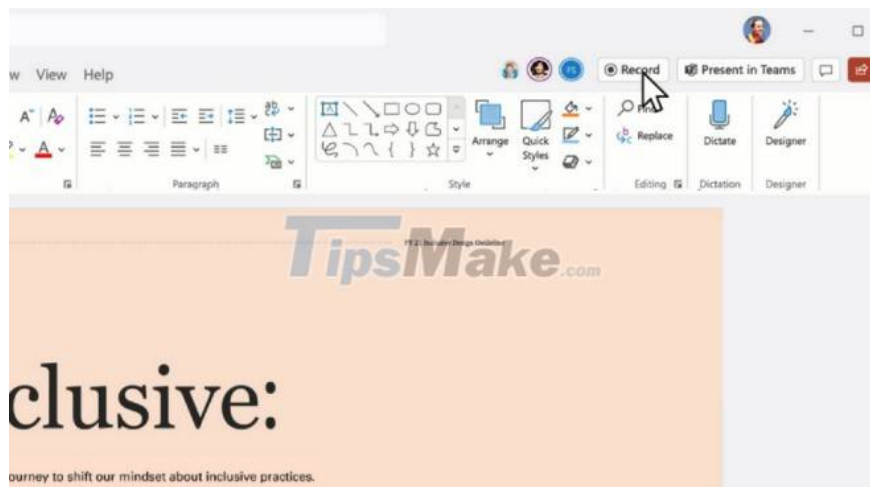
w View Help

Record

Present in Teams

Arrange

Quick Styles

Replace

Dictate

Designer

Paragraph

Style

Editing

Dictation

Designer

TipsMake.com

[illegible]

clusive:

ourney to shift our mindset about inclusive practices.